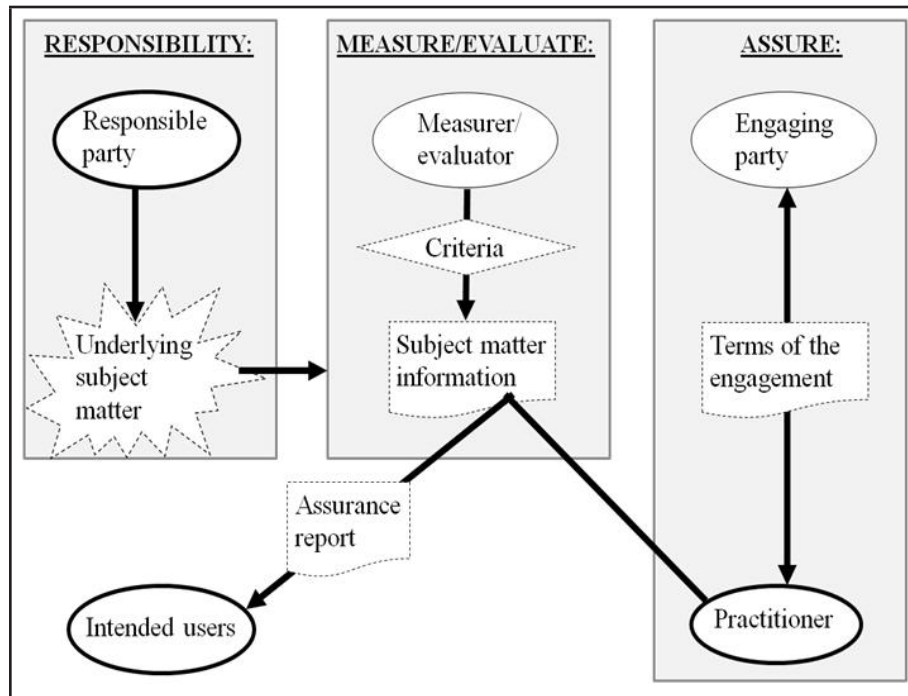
RESPONSIBILITY:

Responsible party

Underlying subject matter

MEASURE/EVALUATE:

Measurer/ evaluator

Criteria

Subject matter information

ASSURE:

Engaging party

Terms of the engagement

Assurance report

Intended users

Practitioner